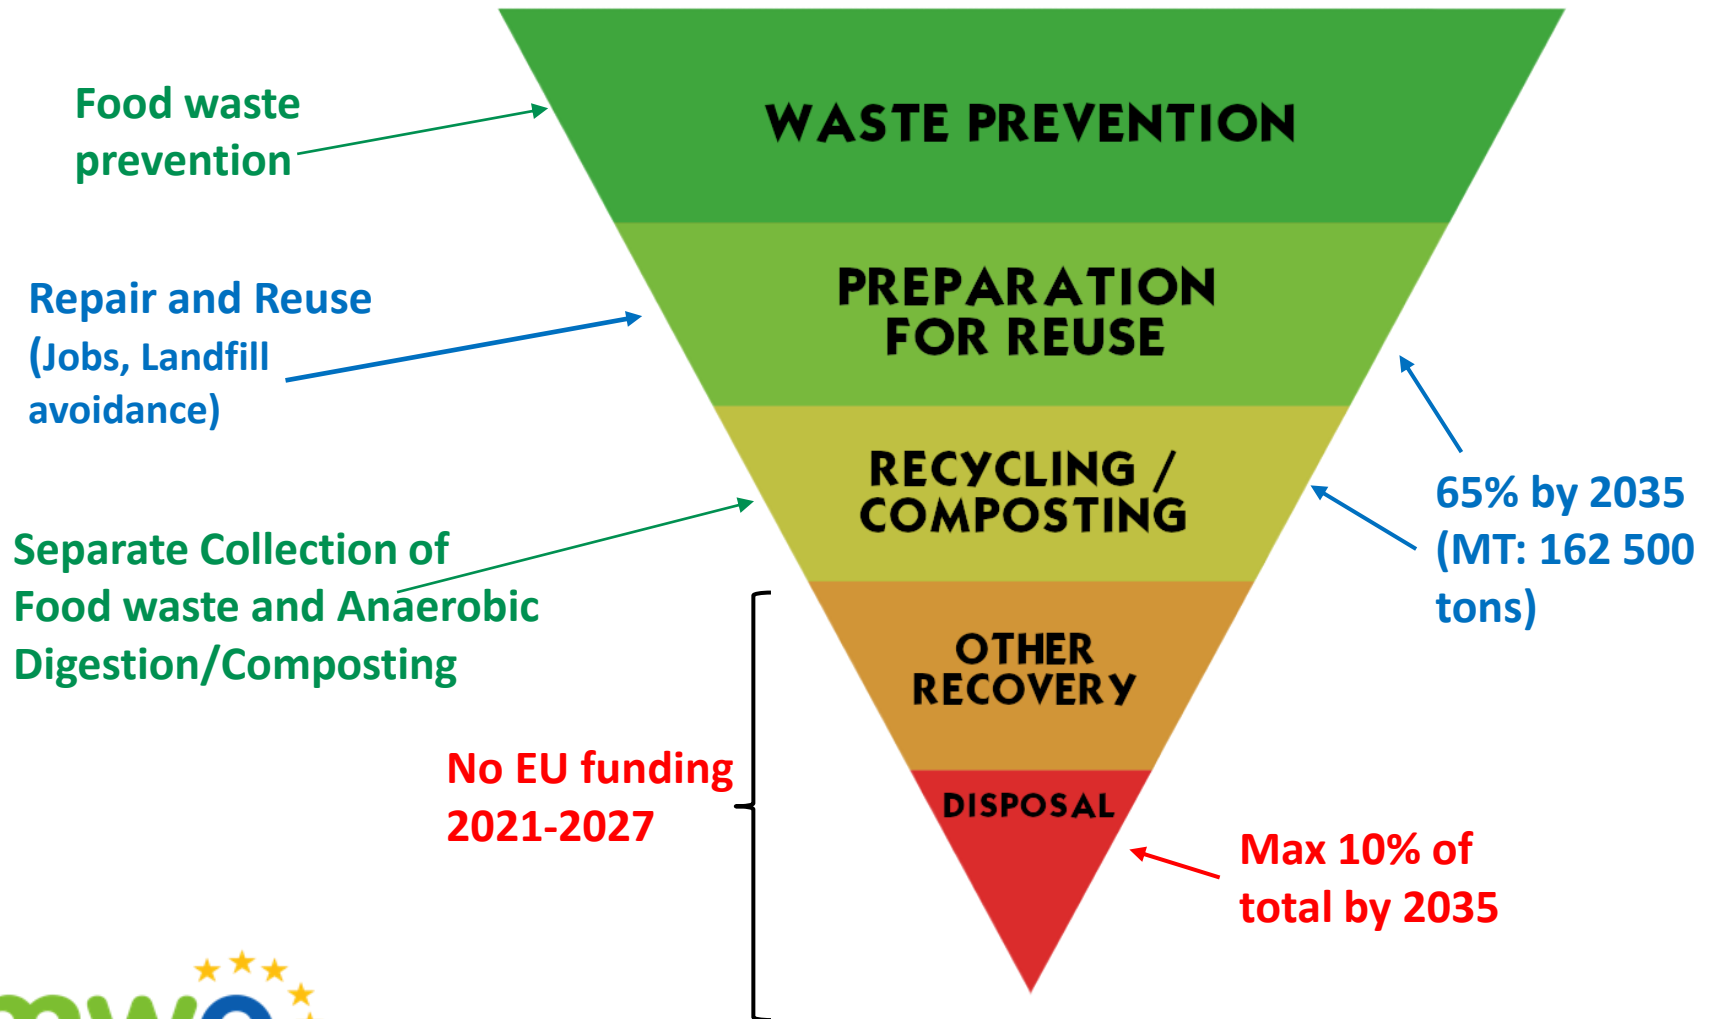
Food waste prevention

Repair and Reuse (Jobs, Landfill avoidance)

Separate Collection of Food waste and Anaerobic Digestion/Composting

No EU funding 2021-2027

WASTE PREVENTION

PREPARATION FOR REUSE

RECYCLING / COMPOSTING

OTHER RECOVERY

DISPOSAL

65% by 2035 (MT: 162 500 tons)

Max 10% of total by 2035